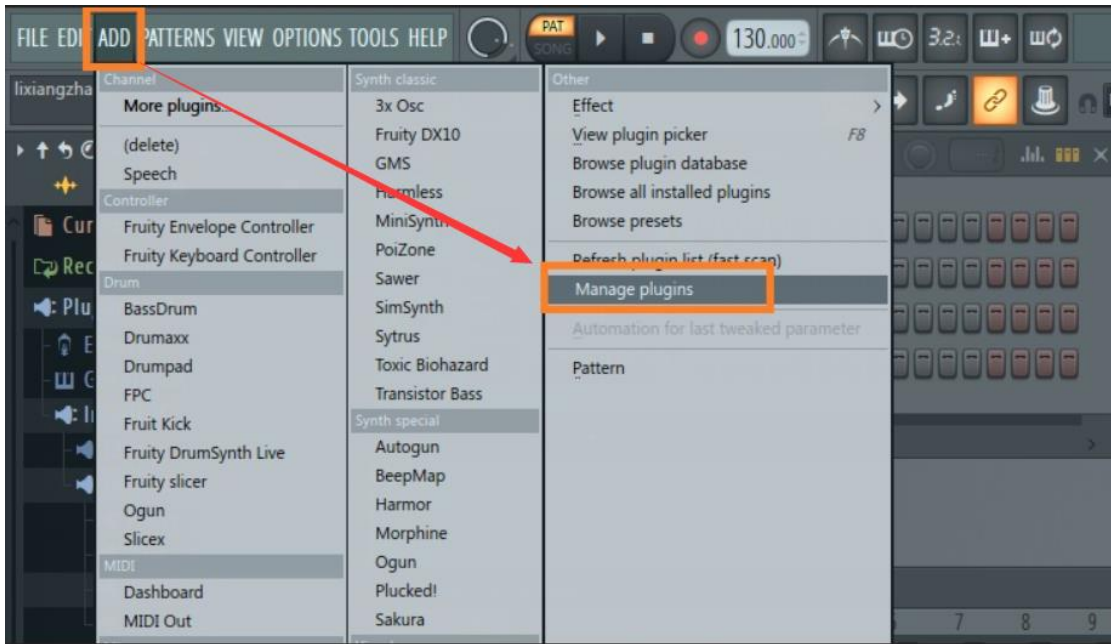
FILE EDI ADD PATTERNS VIEW OPTIONS TOOLS HELP

PAT
SONG

130.000

3.2

lixiangzha

Cur
Rec
Plu
E
G
I

Channel
More plugins...
(delete)
Speech
Controller
Fruity Envelope Controller
Fruity Keyboard Controller
Drum
BassDrum
Drumaxx
Drumpad
FPC
Fruit Kick
Fruity DrumSynth Live
Fruity slicer
Ogun
Slicex
MIDI
Dashboard
MIDI Out

Synth classic
3x Osc
Fruity DX10
GMS
Harmless
MiniSynth
PoiZone
Sawer
SimSynth
Sytrus
Toxic Biohazard
Transistor Bass
Synth special
Autogun
BeepMap
Harmor
Morphine
Ogun
Plucked!
Sakura

Other
Effect
View plugin picker F8
Browse plugin database
Browse all installed plugins
Browse presets
Refresh plugin list (fast scan)
Manage plugins
Automation for last tweaked parameter
Pattern

7 8 9